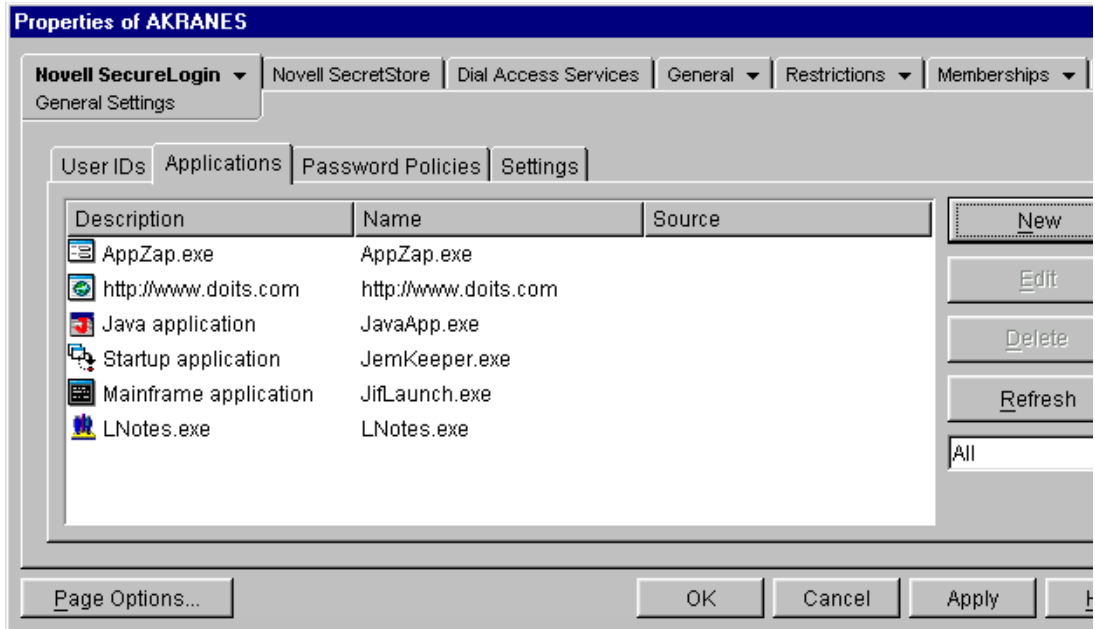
Properties of AKRANES

Novell SecureLogin ▾ | Novell SecretStore | Dial Access Services | General ▾ | Restrictions ▾ | Memberships ▾

General Settings

User IDs | Applications | Password Policies | Settings

| Description | Name | Source |
|---|---|---|
| AppZap.exe | AppZap.exe | |
| http://www.doits.com | http://www.doits.com | |
| Java application | JavaApp.exe | |
| Startup application | JemKeeper.exe | |
| Mainframe application | JifLaunch.exe | |
| LNotes.exe | LNotes.exe | |

New

Edit

Delete

Refresh

All

Page Options...

OK

Cancel

Apply

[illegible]